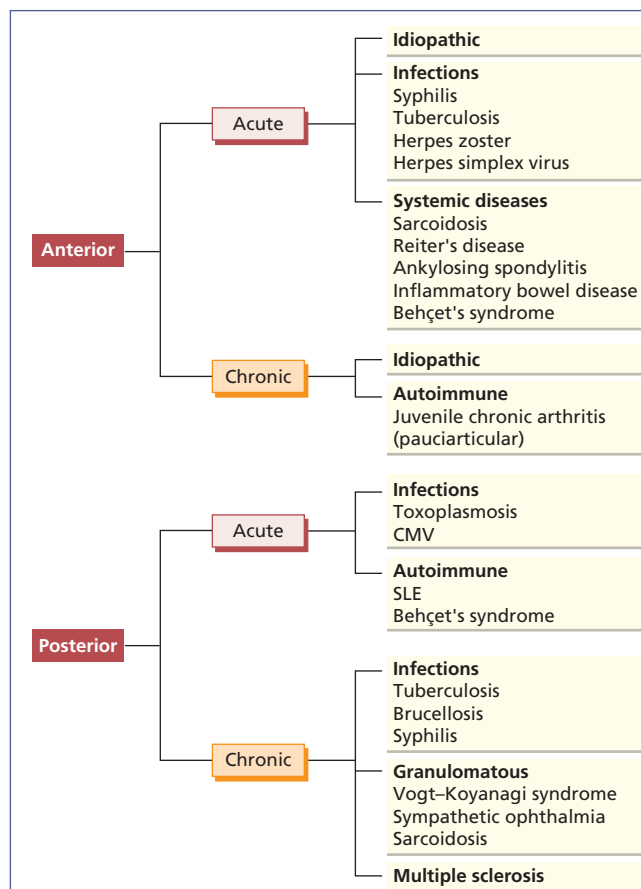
Anterior

Acute

Idiopathic

Infections
Syphilis
Tuberculosis
Herpes zoster
Herpes simplex virus

Systemic diseases
Sarcoidosis
Reiter's disease
Ankylosing spondylitis
Inflammatory bowel disease
Behçet's syndrome

Chronic

Idiopathic

Autoimmune
Juvenile chronic arthritis (pauciarticular)

Posterior

Acute

Infections
Toxoplasmosis
CMV

Autoimmune
SLE
Behçet's syndrome

Chronic

Infections
Tuberculosis
Brucellosis
Syphilis

Granulomatous
Vogt–Koyanagi syndrome
Sympathetic ophthalmia
Sarcoidosis

Multiple sclerosis